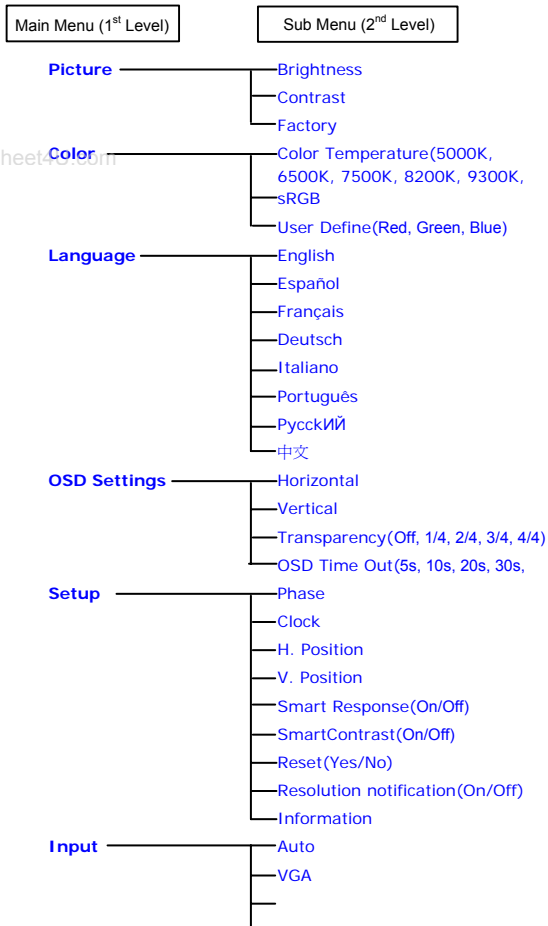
Main Menu (1$^{st}$ Level)

Sub Menu (2$^{nd}$ Level)

Picture

Brightness

Contrast

Factory

heet4U.com

Color

Color Temperature(5000K, 6500K, 7500K, 8200K, 9300K,

sRGB

User Define(Red, Green, Blue)

Language

English

Español

Français

Deutsch

Italiano

Português

PycckИЙ

中文

OSD Settings

Horizontal

Vertical

Transparency(Off, 1/4, 2/4, 3/4, 4/4)

OSD Time Out(5s, 10s, 20s, 30s,

Setup

Phase

Clock

H. Position

V. Position

Smart Response(On/Off)

SmartContrast(On/Off)

Reset(Yes/No)

Resolution notification(On/Off)

Information

Input

Auto

VGA